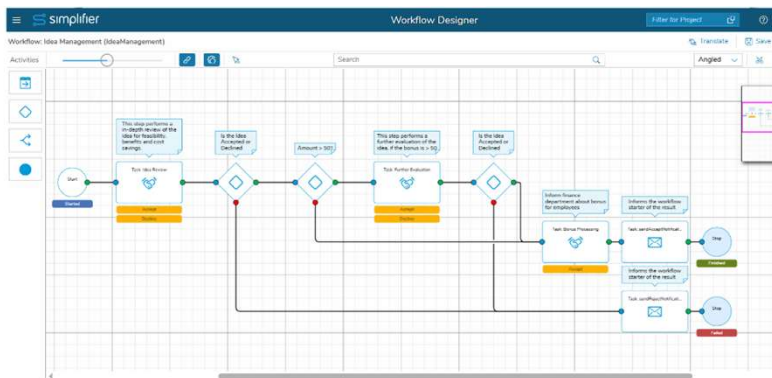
simplifier

Workflow Designer

Filter for Project

Workflow: Idea Management (IdeaManagement)

Translate

Save

Activities

Search

Angled

This step performs a in-depth review of the idea for feasibility, benefits and cost savings.

Is the Idea Accepted or Declined

Amount > 50

This step performs a further evaluation of the idea, if the bonus is > 50

Is the Idea Accepted or Declined

Start

Started

Task: Idea Review

Accept

Decline

Task: Further Evaluation

Accept

Decline

Inform finance department about bonus for employees

Informs the workflow starter of the result

Task: Bonus Processing

Accept

Task: sendAcceptNotificat...

Stop

Finished

Informs the workflow starter of the result

Task: sendRejectNotificat...

Stop

Failed